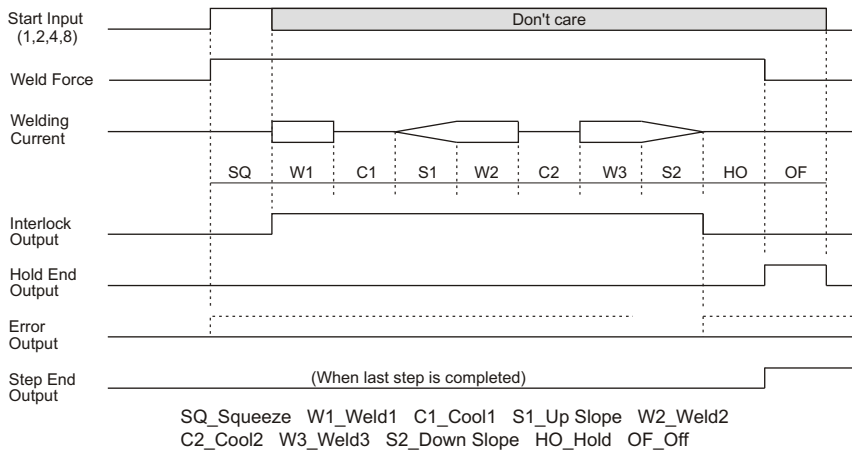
Start Input (1,2,4,8)

Don't care

Weld Force

Welding Current

SQ W1 C1 S1 W2 C2 W3 S2 HO OF

Interlock Output

Hold End Output

Error Output

Step End Output

(When last step is completed)

SQ_Squeeze W1_Weld1 C1_Cool1 S1_Up Slope W2_Weld2
C2_Cool2 W3_Weld3 S2_Down Slope HO_Hold OF_Off